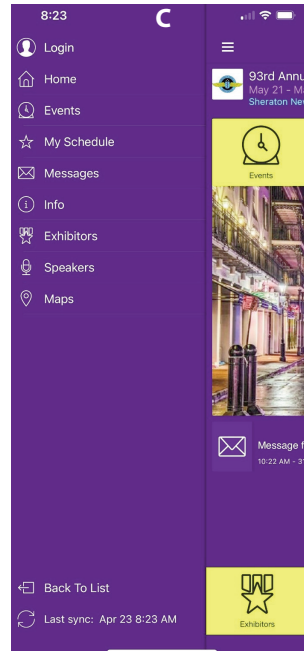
8:23

C

Login

Home

Events

My Schedule

Messages

Info

Exhibitors

Speakers

Maps

Back To List

Last sync: Apr 23 8:23 AM

93rd Annu

May 21 - Ma

Sheraton New

Events

Message f

10:22 AM - 3

Exhibitors